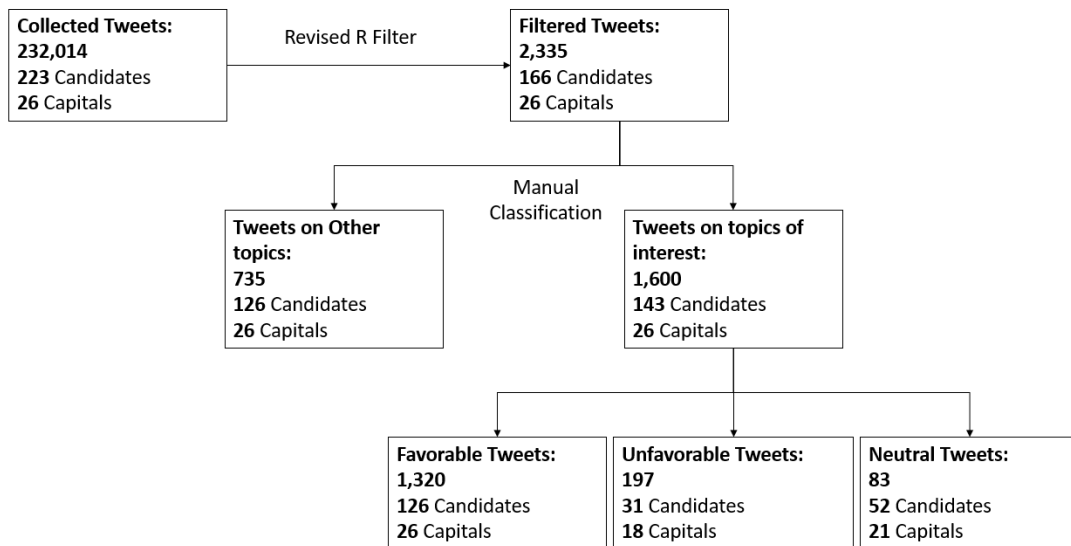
Collected Tweets:
232,014
223 Candidates
26 Capitals

Revised R Filter

Filtered Tweets:
2,335
166 Candidates
26 Capitals

Manual Classification

Tweets on Other topics:
735
126 Candidates
26 Capitals

Tweets on topics of interest:
1,600
143 Candidates
26 Capitals

Favorable Tweets:
1,320
126 Candidates
26 Capitals

Unfavorable Tweets:
197
31 Candidates
18 Capitals

Neutral Tweets:
83
52 Candidates
21 Capitals